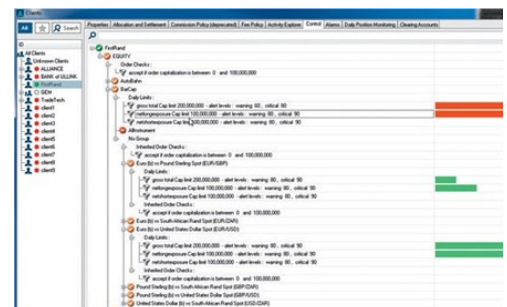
Clients

All | Search

All Clients
Unknown Clients
ALLIANCE
BANK of LLUNK
FirstRand
GEN
TradeTech
client1
client2
client3
client4
client5
client6
client7
client8
client9

Properties | Allocation and Settlement | Commission Policy (deprecated) | Fee Policy | Activity Explorer | Control | Alarms | Daily Position Monitoring | Clearing Accounts

FirstRand
EQUITY
Order Checks
accept if order capitalization is between 0 and 100,000,000
AutoBahn
BaiCap
Daily Limits
gross total Cap limit 200,000,000 - alert levels : warning 60 , critical 90
netlongexposure Cap limit 100,000,000 - alert levels : warning 60 , critical 90
netshortexposure Cap limit 100,000,000 - alert levels : warning 60 , critical 90
AllInstrument
No Group
Inherited Order Checks
accept if order capitalization is between 0 and 100,000,000
Euro (b) vs Pound Sterling Spot (EUR/GBP)
Daily Limits
gross total Cap limit 200,000,000 - alert levels : warning 60 , critical 90
netlongexposure Cap limit 100,000,000 - alert levels : warning 60 , critical 90
netshortexposure Cap limit 100,000,000 - alert levels : warning 60 , critical 90
Inherited Order Checks
accept if order capitalization is between 0 and 100,000,000
Euro (b) vs South African Rand Spot (EUR/ZAR)
Euro (b) vs United States Dollar Spot (EUR/USD)
Daily Limits
gross total Cap limit 200,000,000 - alert levels : warning 60 , critical 90
netlongexposure Cap limit 100,000,000 - alert levels : warning 60 , critical 90
netshortexposure Cap limit 100,000,000 - alert levels : warning 60 , critical 90
Inherited Order Checks
accept if order capitalization is between 0 and 100,000,000
Pound Sterling (b) vs South African Rand Spot (GBP/ZAR)
Pound Sterling (b) vs United States Dollar Spot (GBP/USD)
United States Dollar (b) vs South African Rand Spot (USD/ZAR)